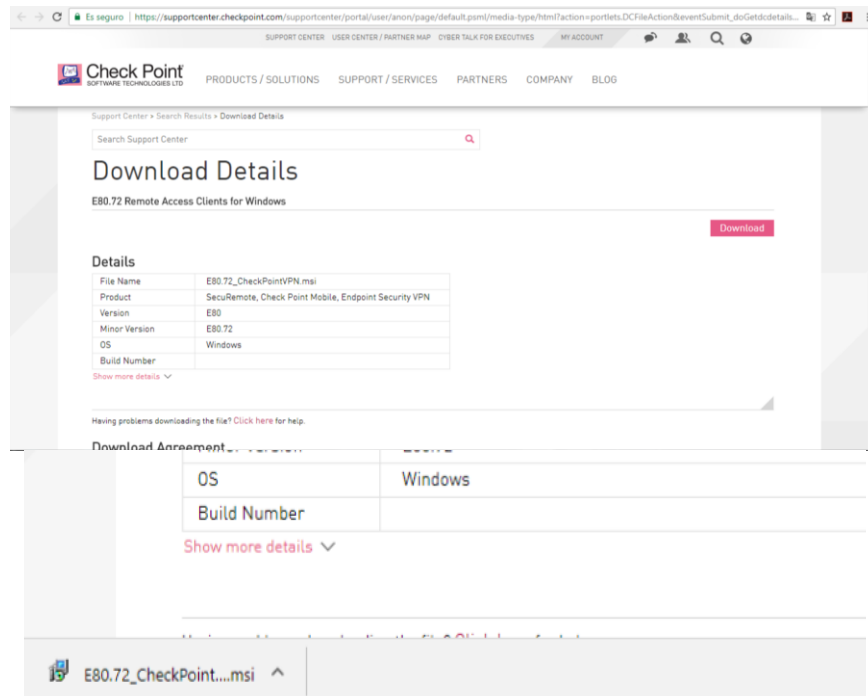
Es seguro | https://supportcenter.checkpoint.com/supportcenter/portal/user/anon/page/default.psml/media-type/html?action=portlets.DCFileAction&eventSubmit_doGetdcdetails...

SUPPORT CENTER USER CENTER / PARTNER MAP CYBER TALK FOR EXECUTIVES MY ACCOUNT

Check Point SOFTWARE TECHNOLOGIES LTD PRODUCTS / SOLUTIONS SUPPORT / SERVICES PARTNERS COMPANY BLOG

Support Center > Search Results > Download Details

Search Support Center

Download Details

E80.72 Remote Access Clients for Windows

Download

Details

| | |
|---|---|
| File Name | E80.72_CheckPointVPN.msi |
| Product | SecuRemote, Check Point Mobile, Endpoint Security VPN |
| Version | E80 |
| Minor Version | E80.72 |
| OS | Windows |
| Build Number | |

Show more details

Having problems downloading the file? Click here for help.

Download Agreement

| | |
|---|---|
| OS | Windows |
| Build Number | |

Show more details

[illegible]

E80.72_CheckPoint....msi